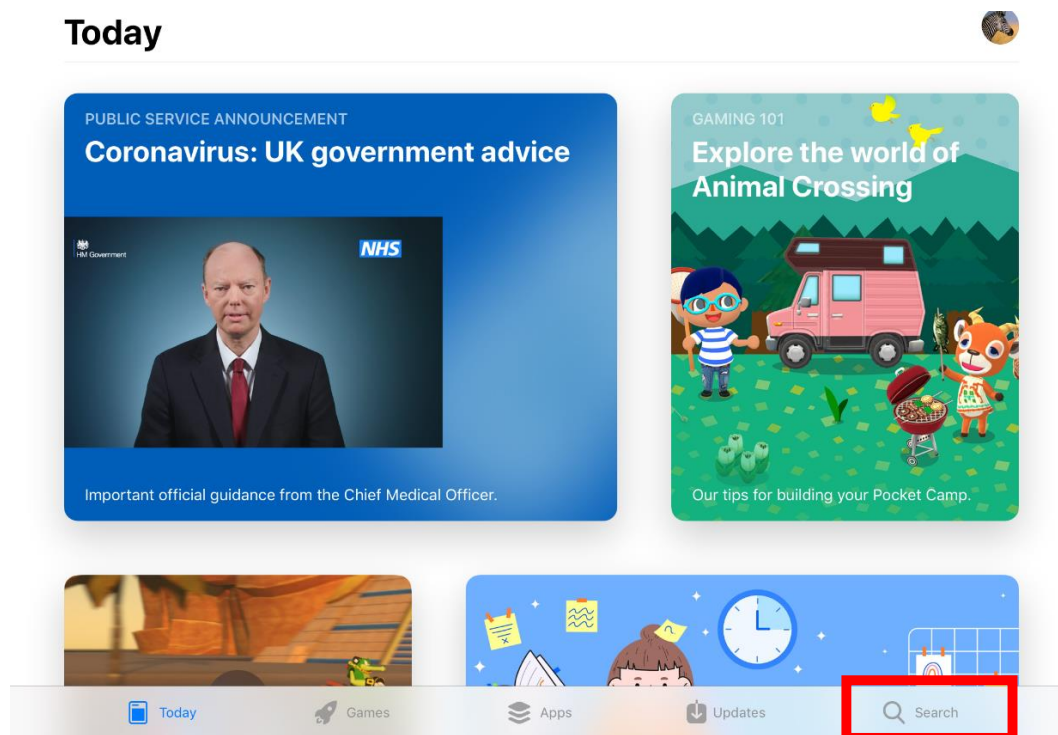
Today

PUBLIC SERVICE ANNOUNCEMENT
Coronavirus: UK government advice

HM Government
NHS

Important official guidance from the Chief Medical Officer.

GAMING 101
Explore the world of Animal Crossing

Our tips for building your Pocket Camp.

Today
Games
Apps
Updates
Search